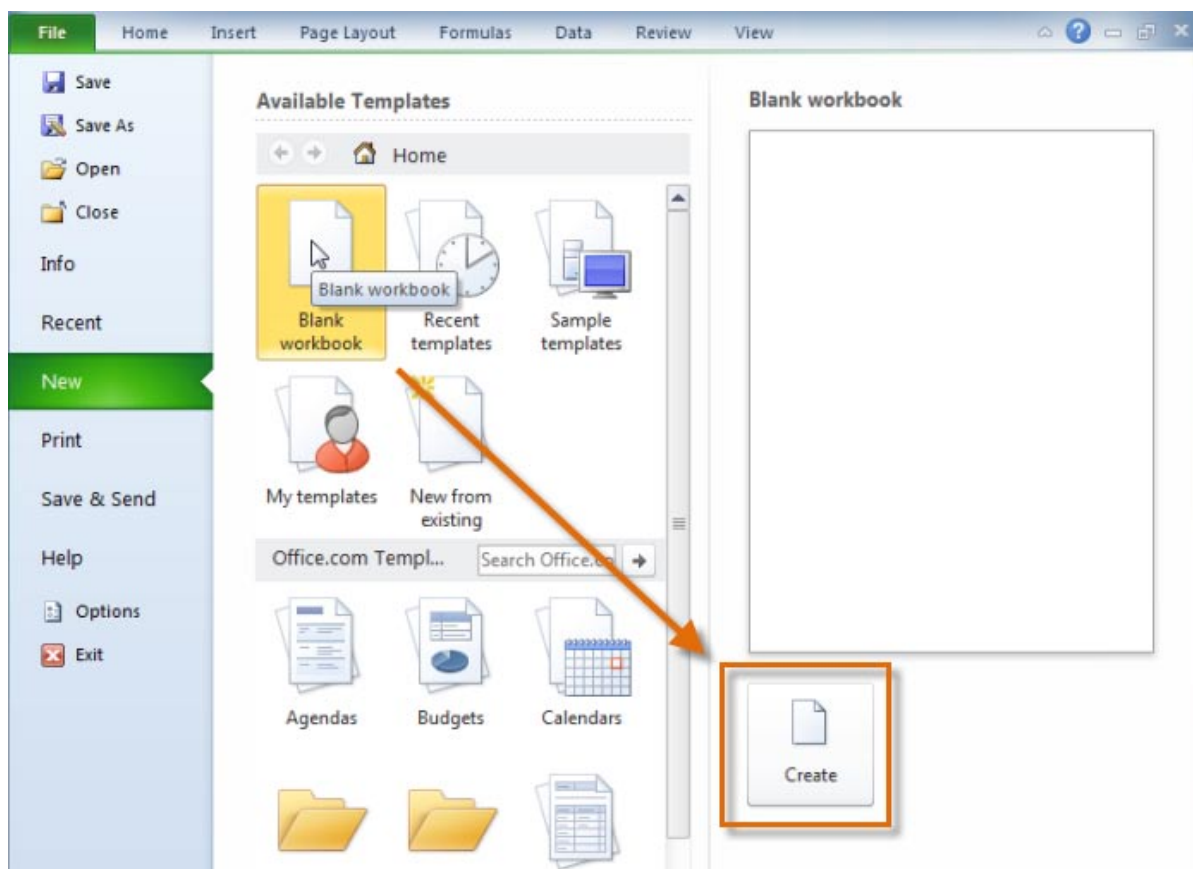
File Home Insert Page Layout Formulas Data Review View

Save
Save As
Open
Close
Info
Recent
New
Print
Save & Send
Help
Options
Exit

Available Templates

Home

Blank workbook

Blank workbook

Recent templates

Sample templates

My templates

New from existing

Office.com Templ...

Search Office.co

Agendas

Budgets

Calendars

Blank workbook

Create